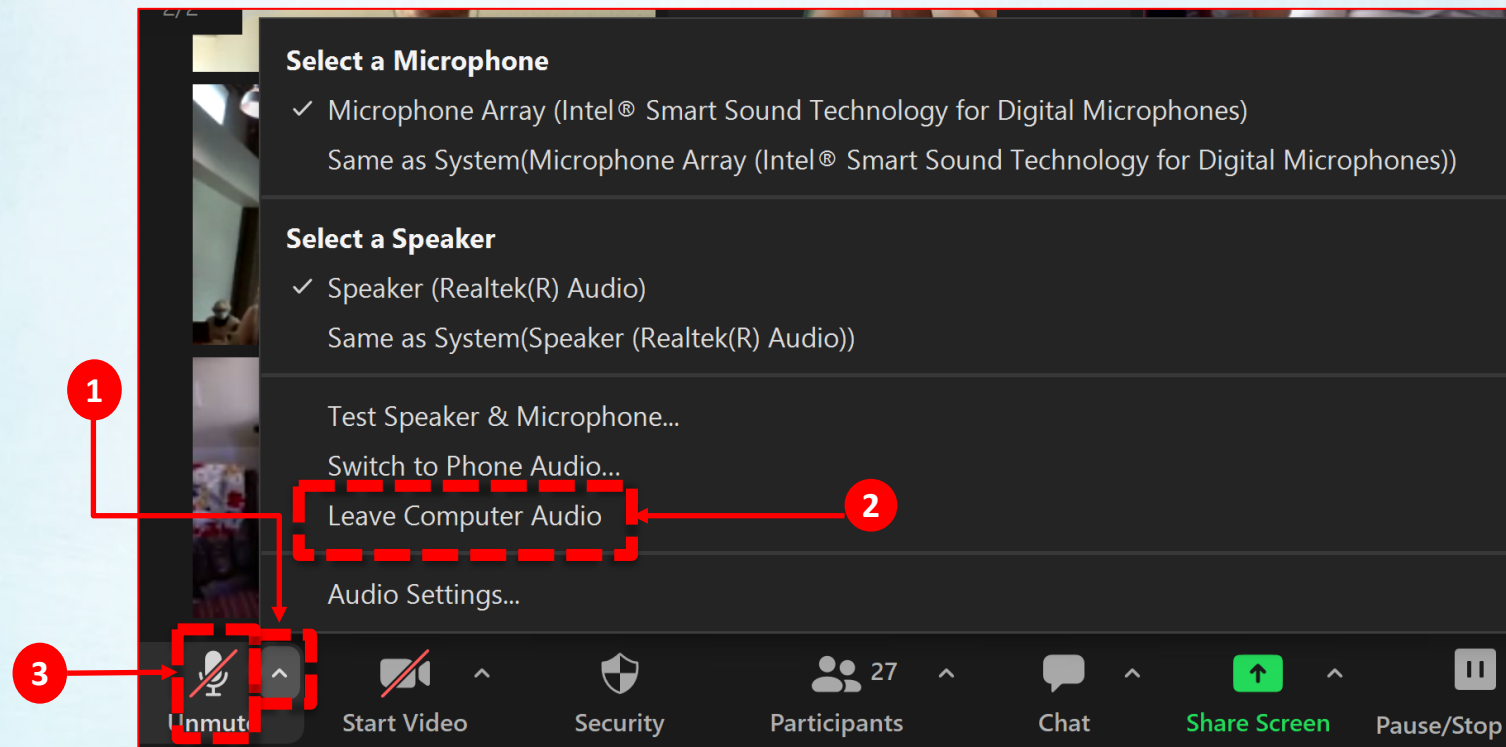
Select a Microphone

✓ Microphone Array (Intel® Smart Sound Technology for Digital Microphones)

Same as System(Microphone Array (Intel® Smart Sound Technology for Digital Microphones))

Select a Speaker

✓ Speaker (Realtek(R) Audio)

Same as System(Speaker (Realtek(R) Audio))

Test Speaker & Microphone...

Switch to Phone Audio...

Leave Computer Audio

Audio Settings...

1

2

3

Unmute

Start Video

Security

27

Participants

Chat

Share Screen

Pause/Stop